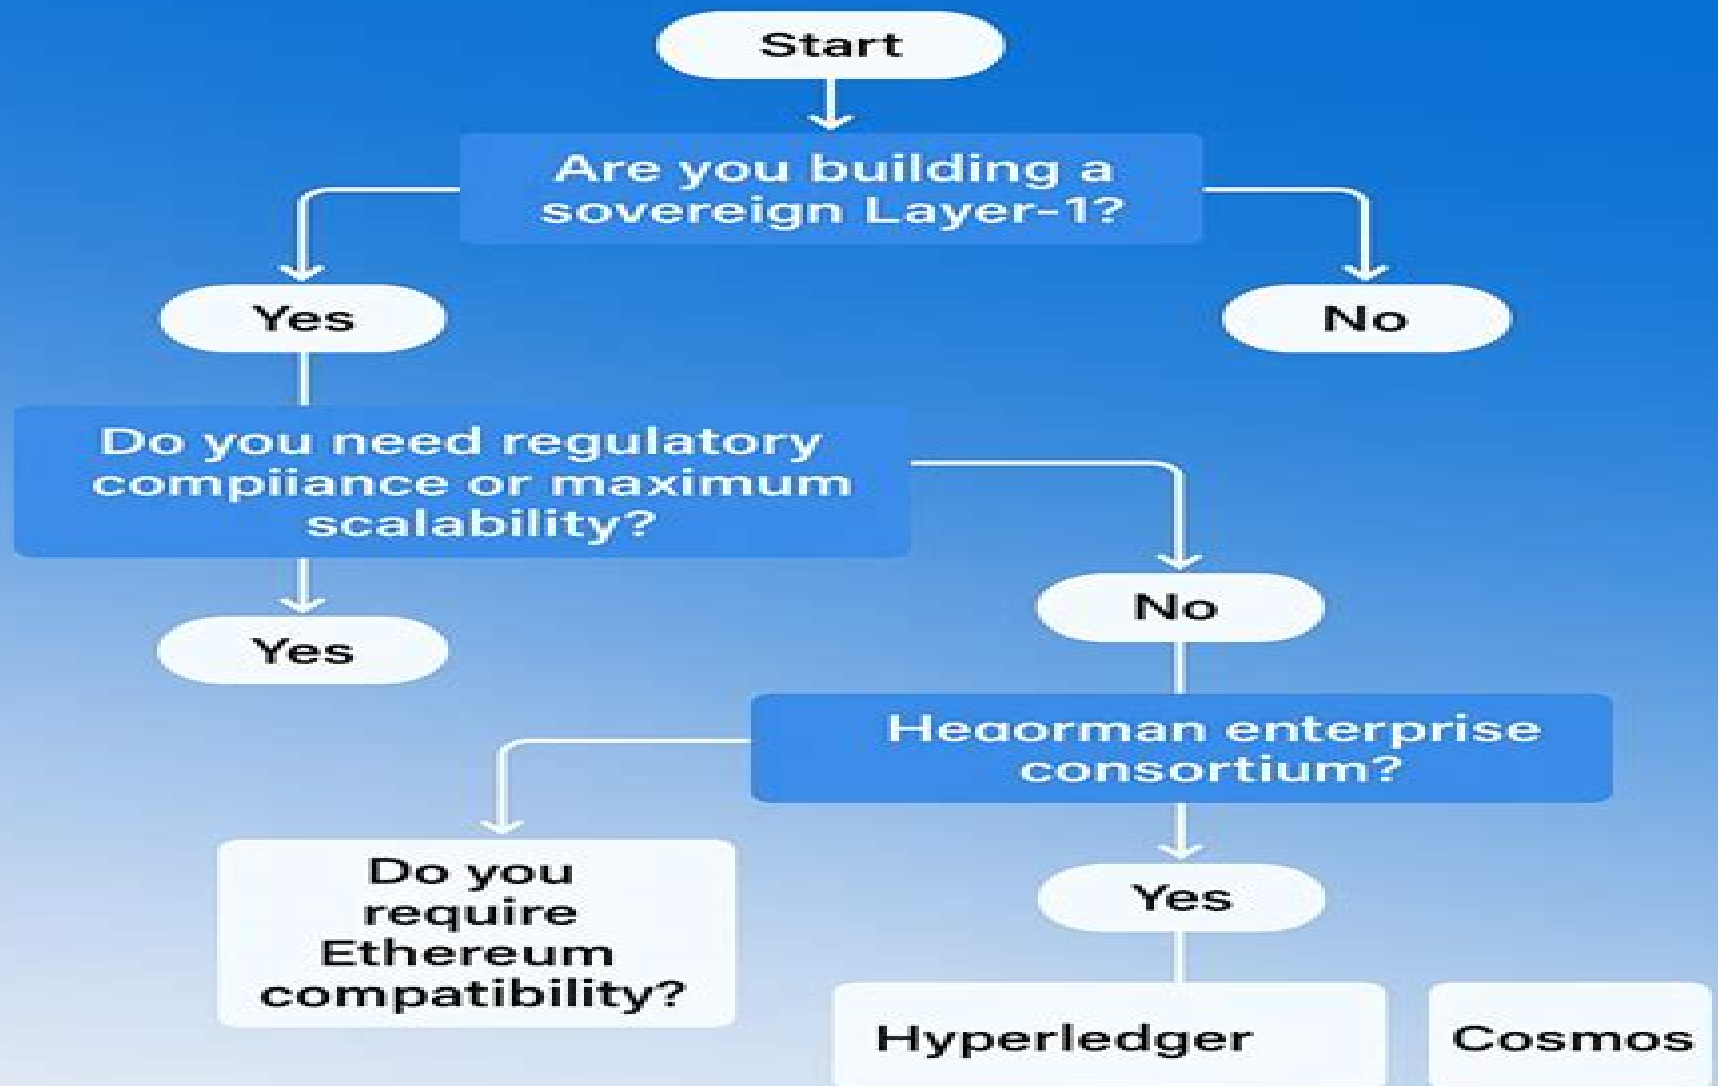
Start

Are you building a sovereign Layer-1?

Yes

No

Do you need regulatory compiiance or maximum scalability?

No

Yes

Heaorman enterprise consortium?

Do you require Ethereum compatibility?

Yes

Hyperledger

Cosmos